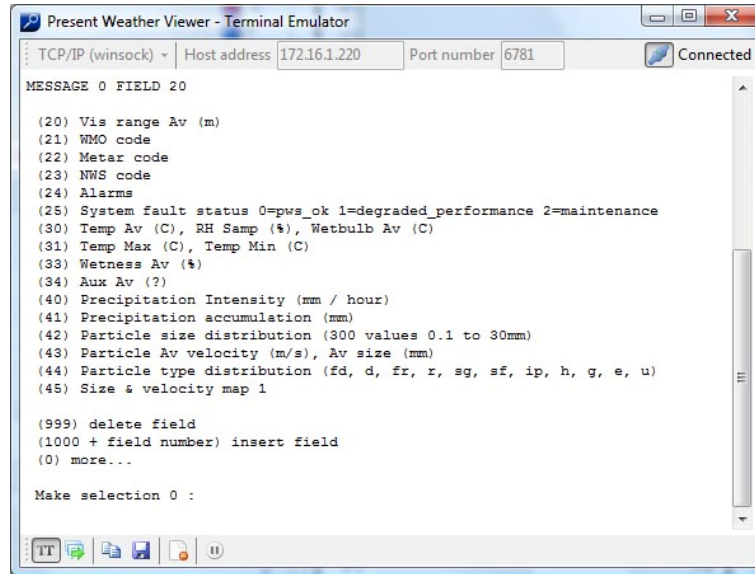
Present Weather Viewer - Terminal Emulator

TCP/IP (winsock) Host address 172.16.1.220 Port number 6781 Connected

MESSAGE 0 FIELD 20

(20) Vis range Av (m)
(21) WMO code
(22) Metar code
(23) NWS code
(24) Alarms
(25) System fault status 0=pws_ok 1=degraded_performance 2=maintenance
(30) Temp Av (C), RH Samp (%), Wetbulb Av (C)
(31) Temp Max (C), Temp Min (C)
(33) Wetness Av (%)
(34) Aux Av (?)
(40) Precipitation Intensity (mm / hour)
(41) Precipitation accumulation (mm)
(42) Particle size distribution (300 values 0.1 to 30mm)
(43) Particle Av velocity (m/s), Av size (mm)
(44) Particle type distribution (fd, d, fr, r, sg, sf, ip, h, g, e, u)
(45) Size & velocity map 1

(999) delete field
(1000 + field number) insert field
(0) more...

Make selection 0 :

TT